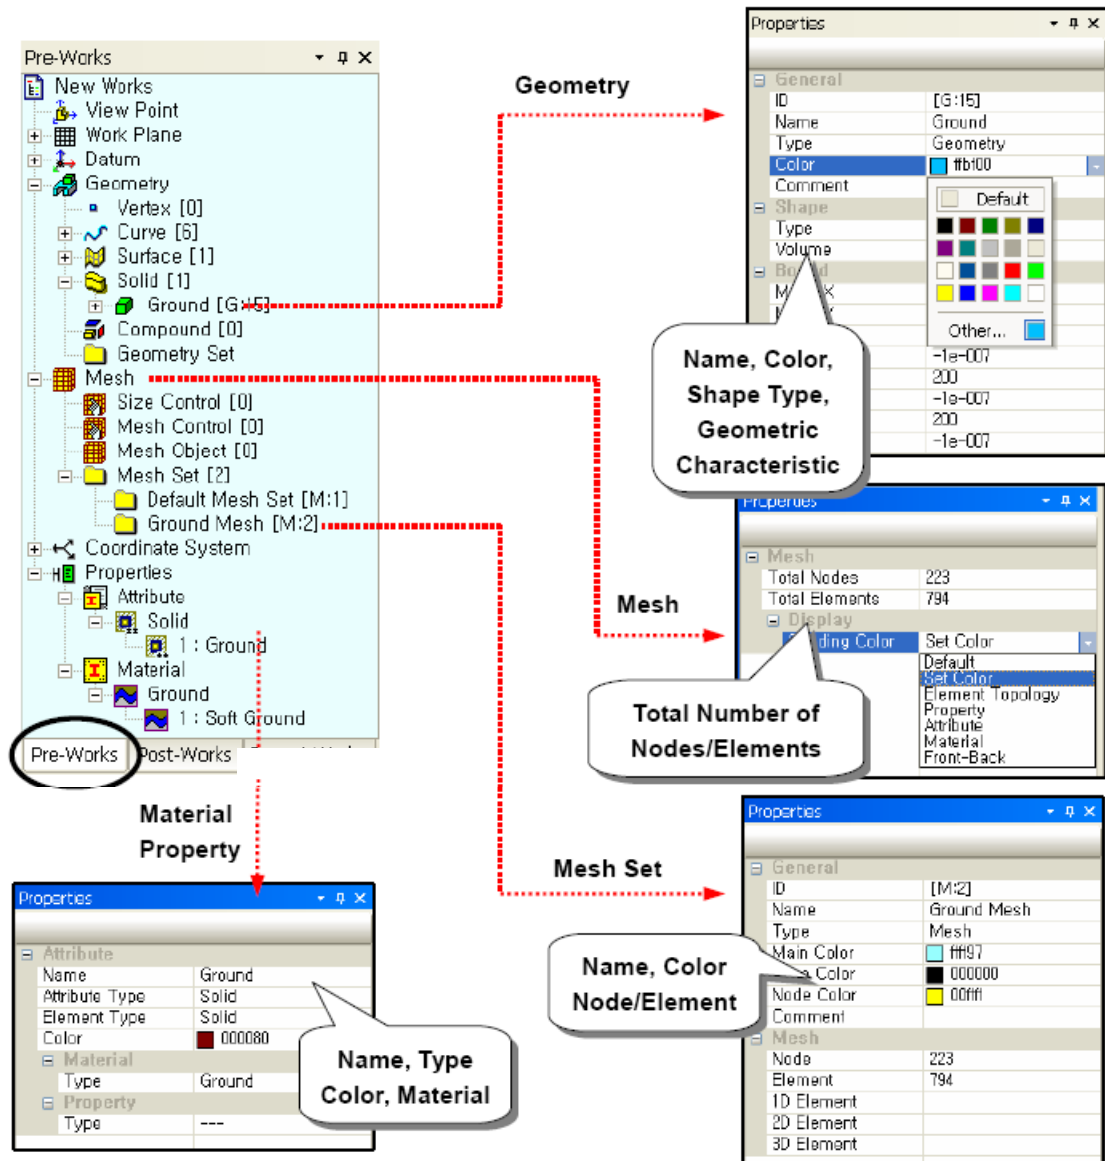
Pre-Works
New Works
View Point
Work Plane
Datum
Geometry
Vertex [0]
Curve [6]
Surface [1]
Solid [1]
Ground [G:15]
Compound [0]
Geometry Set
Mesh
Size Control [0]
Mesh Control [0]
Mesh Object [0]
Mesh Set [2]
Default Mesh Set [M:1]
Ground Mesh [M:2]
Coordinate System
Properties
Attribute
Solid
1 : Ground
Material
Ground
1 : Soft Ground
Pre-Works
Post-Works

Geometry

Properties
General
| ID | [G:15] |
|---|---|
| Name | Ground |
| Type | Geometry |
| Color | ffb100 |
| Comment | |
Default
Shape
Type
Volume
Bo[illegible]d
M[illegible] X
Other...
-1e-007
200
-1e-007
200
-1e-007

Name, Color, Shape Type, Geometric Characteristic

Mesh

Properties
Mesh
| Total Nodes | 223 |
|---|---|
| Total Elements | 794 |
Display
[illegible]ding Color Set Color
Default
Set Color
Element Topology
Property
Attribute
Material
Front-Back

Total Number of Nodes/Elements

Material Property

Properties
Attribute
| Name | Ground |
|---|---|
| Attribute Type | Solid |
| Element Type | Solid |
| Color | 000080 |
Material
| Type | Ground |
|---|---|
Property
| Type | --- |
|---|---|

Name, Type Color, Material

Mesh Set

Properties
General
| ID | [M:2] |
|---|---|
| Name | Ground Mesh |
| Type | Mesh |
| Main Color | fff97 |
| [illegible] Color | 000000 |
| Node Color | 00ffff |
| Comment | |
Mesh
| Node | 223 |
|---|---|
| Element | 794 |
| 1D Element | |
| 2D Element | |
| 3D Element | |

Name, Color Node/Element